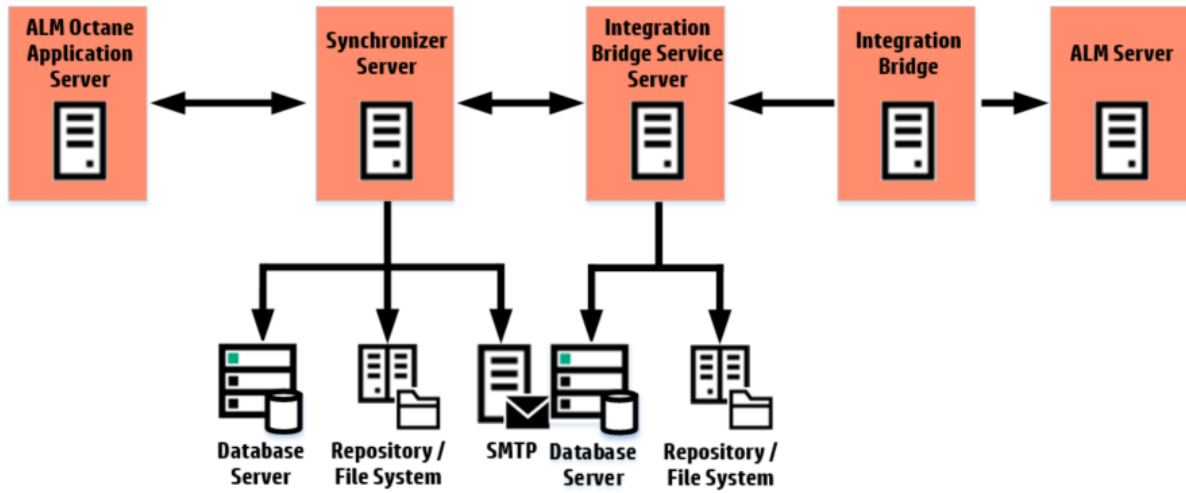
ALM Octane Application Server

Synchronizer Server

Integration Bridge Service Server

Integration Bridge

ALM Server

Database Server

Repository / File System

SMTP

Database Server

Repository / File System